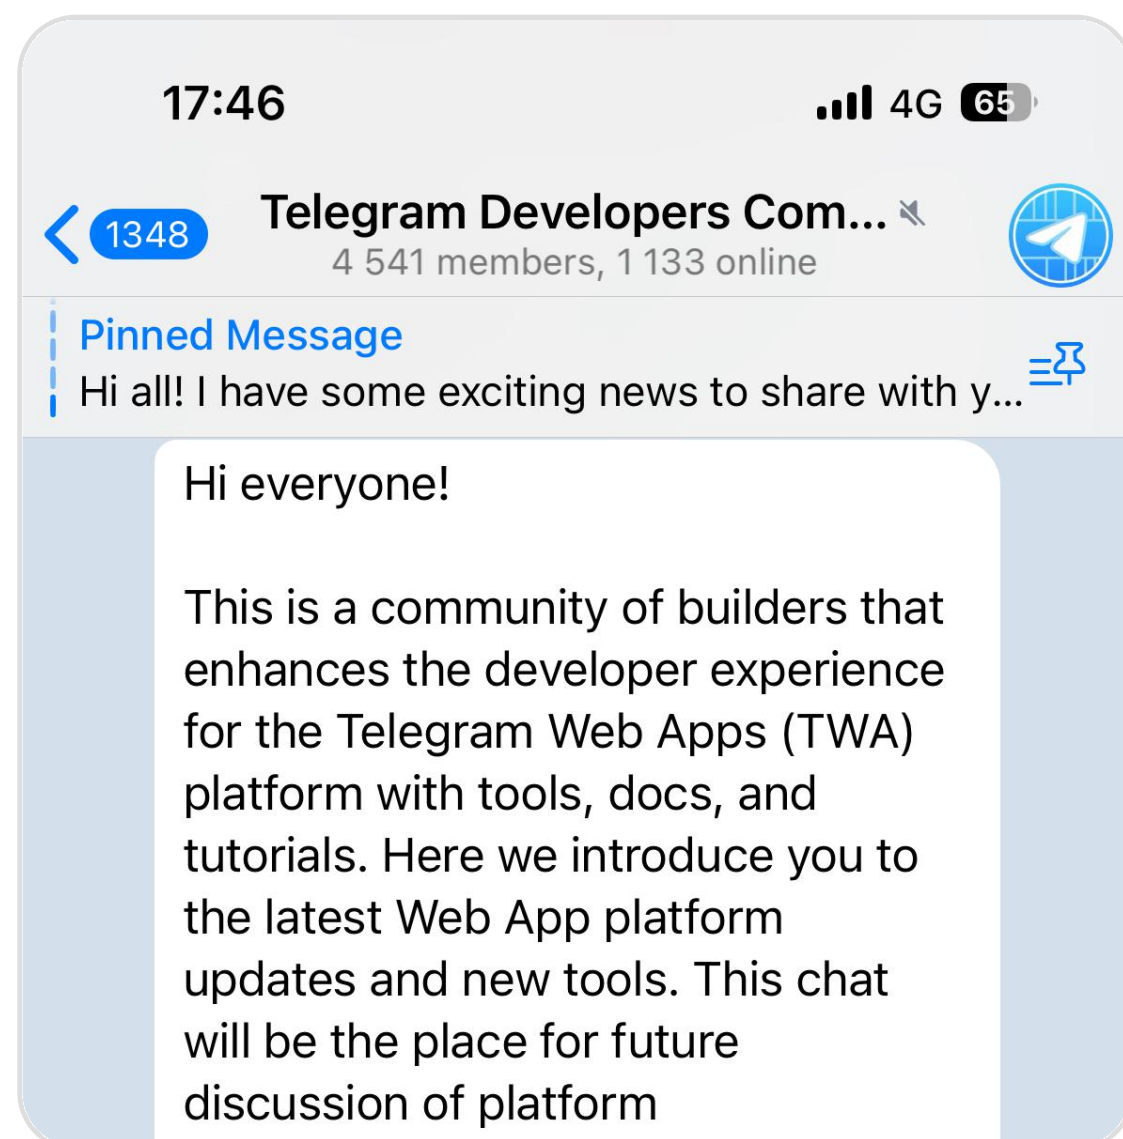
17:46

4G 65

1348

Telegram Developers Com...

4 541 members, 1 133 online

Pinned Message

Hi all! I have some exciting news to share with y...

Hi everyone!

This is a community of builders that enhances the developer experience for the Telegram Web Apps (TWA) platform with tools, docs, and tutorials. Here we introduce you to the latest Web App platform updates and new tools. This chat will be the place for future discussion of platform